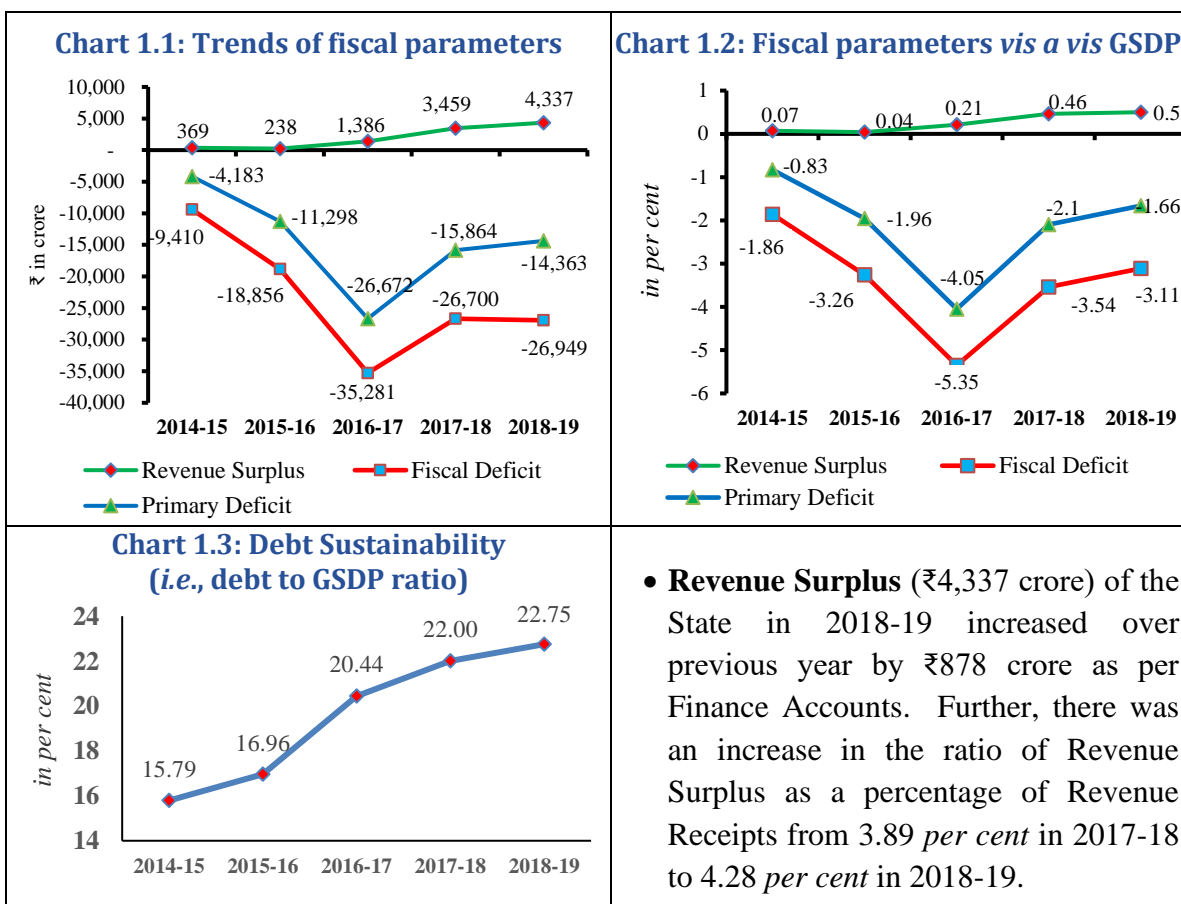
Chart 1.1: Trends of fiscal parameters

10,000
5,000
-
-5,000
-10,000
-15,000
-20,000
-25,000
-30,000
-35,000
-40,000

₹ in crore

369, 238, 1,386, 3,459, 4,337
-4,183, -11,298, -26,672, -15,864, -14,363
-9,410, -18,856, -35,281, -26,700, -26,949

2014-15 2015-16 2016-17 2017-18 2018-19

Revenue Surplus
Fiscal Deficit
Primary Deficit

Chart 1.2: Fiscal parameters *vis a vis* GSDP

1
0
-1
-2
-3
-4
-5
-6

in per cent

0.07, 0.04, 0.21, 0.46, 0.5
-0.83, -1.96, -4.05, -2.1, -1.66
-1.86, -3.26, -5.35, -3.54, -3.11

2014-15 2015-16 2016-17 2017-18 2018-19

Revenue Surplus
Fiscal Deficit
Primary Deficit

Chart 1.3: Debt Sustainability (*i.e.*, debt to GSDP ratio)

24
22
20
18
16
14

in per cent

15.79, 16.96, 20.44, 22.00, 22.75

2014-15 2015-16 2016-17 2017-18 2018-19

• **Revenue Surplus** (₹4,337 crore) of the State in 2018-19 increased over previous year by ₹878 crore as per Finance Accounts. Further, there was an increase in the ratio of Revenue Surplus as a percentage of Revenue Receipts from 3.89 *per cent* in 2017-18 to 4.28 *per cent* in 2018-19.